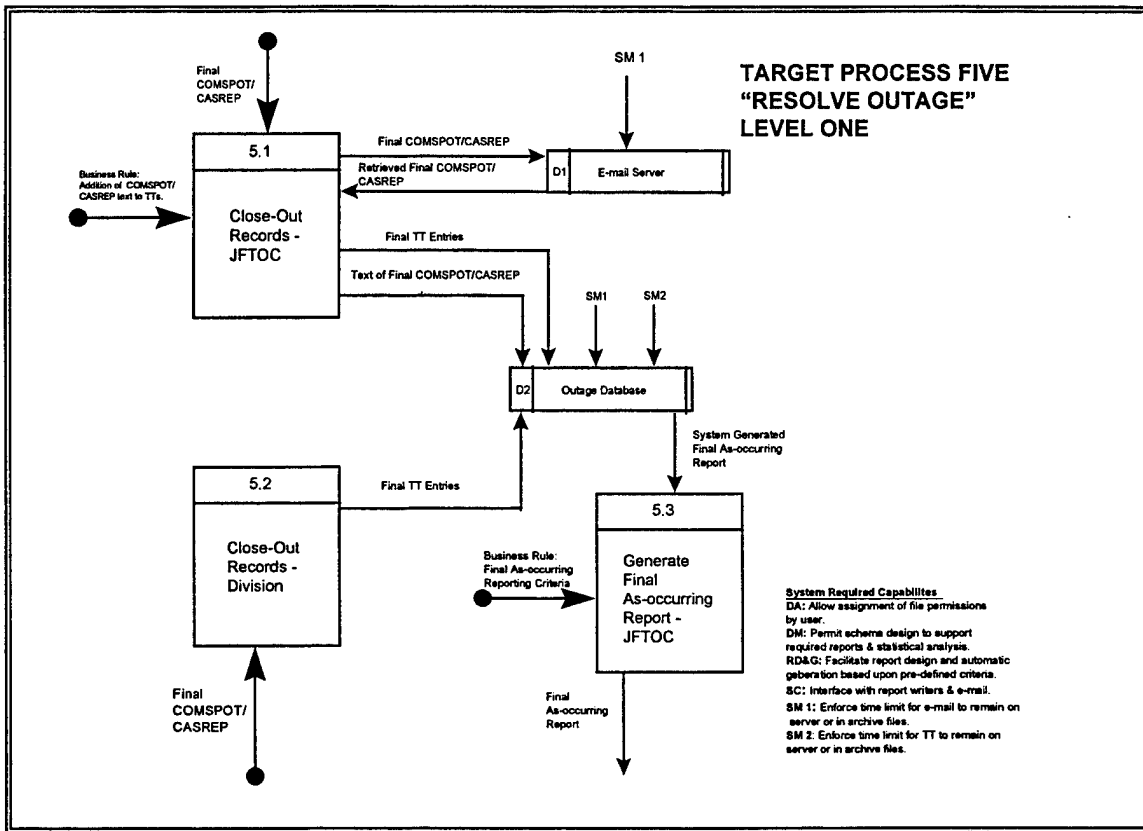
TARGET PROCESS FIVE
"RESOLVE OUTAGE"
LEVEL ONE

Final COMSPOT/ CASREP

SM 1

5.1

Close-Out Records - JFTOC

Final COMSPOT/CASREP

Retrieved Final COMSPOT/ CASREP

D1 E-mail Server

Business Rule: Addition of COMSPOT/ CASREP text to TTs.

Final TT Entries

Text of Final COMSPOT/CASREP

SM1

SM2

D2 Outage Database

System Generated Final As-occurring Report

5.2

Close-Out Records - Division

Final TT Entries

5.3

Generate Final As-occurring Report - JFTOC

Business Rule: Final As-occurring Reporting Criteria

Final COMSPOT/ CASREP

Final As-occurring Report

System Required Capabilites
DA: Allow assignment of file permissions by user.
DM: Permit schema design to support required reports & statistical analysis.
RD&G: Facilitate report design and automatic geberation based upon pre-defined criteria.
SC: Interface with report writers & e-mail.
SM 1: Enforce time limit for e-mail to remain on server or in archive files.
SM 2: Enforce time limit for TT to remain on server or in archive files.